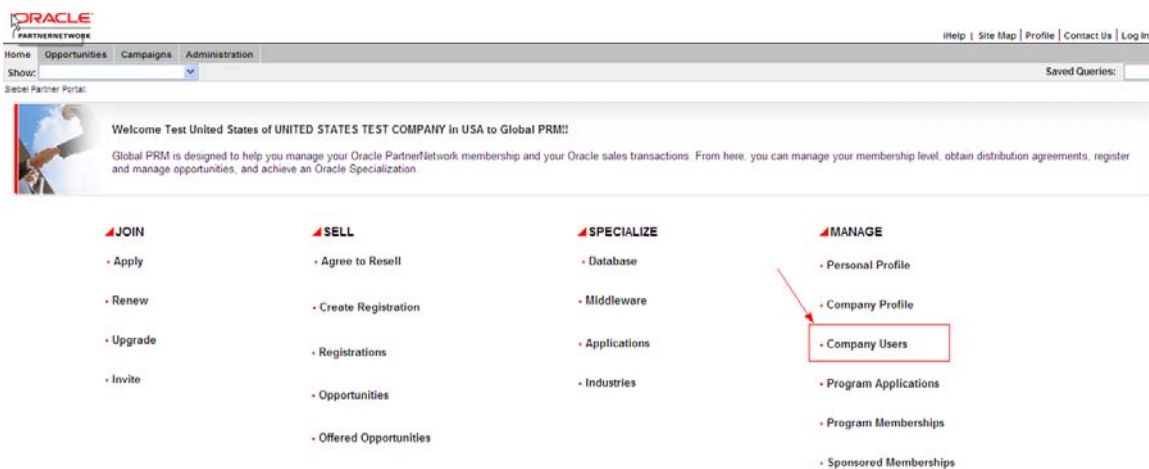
ORACLE
PARTNERNETWORK

iHelp | Site Map | Profile | Contact Us | Log In

Home Opportunities Campaigns Administration

Show:

Saved Queries:

Siebel Partner Portal

Welcome Test United States of UNITED STATES TEST COMPANY in USA to Global PRM!!

Global PRM is designed to help you manage your Oracle PartnerNetwork membership and your Oracle sales transactions. From here, you can manage your membership level, obtain distribution agreements, register and manage opportunities, and achieve an Oracle Specialization.

JOIN
• Apply
• Renew
• Upgrade
• Invite

SELL
• Agree to Resell
• Create Registration
• Registrations
• Opportunities
• Offered Opportunities

SPECIALIZE
• Database
• Middleware
• Applications
• Industries

MANAGE
• Personal Profile
• Company Profile
• Company Users
• Program Applications
• Program Memberships
• Sponsored Memberships